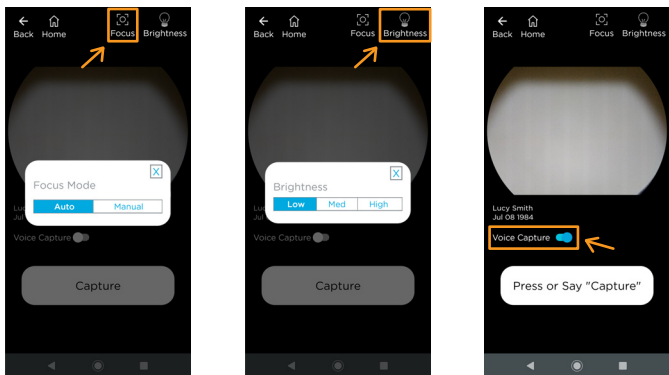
Back Home Focus Brightness

Focus Mode X
Auto Manual

Lu
Jul

Voice Capture

Capture

Back Home Focus Brightness

Brightness X
Low Med High

Voice Capture

Capture

Back Home Focus Brightness

Lucy Smith
Jul 08 1984

Voice Capture

Press or Say "Capture"